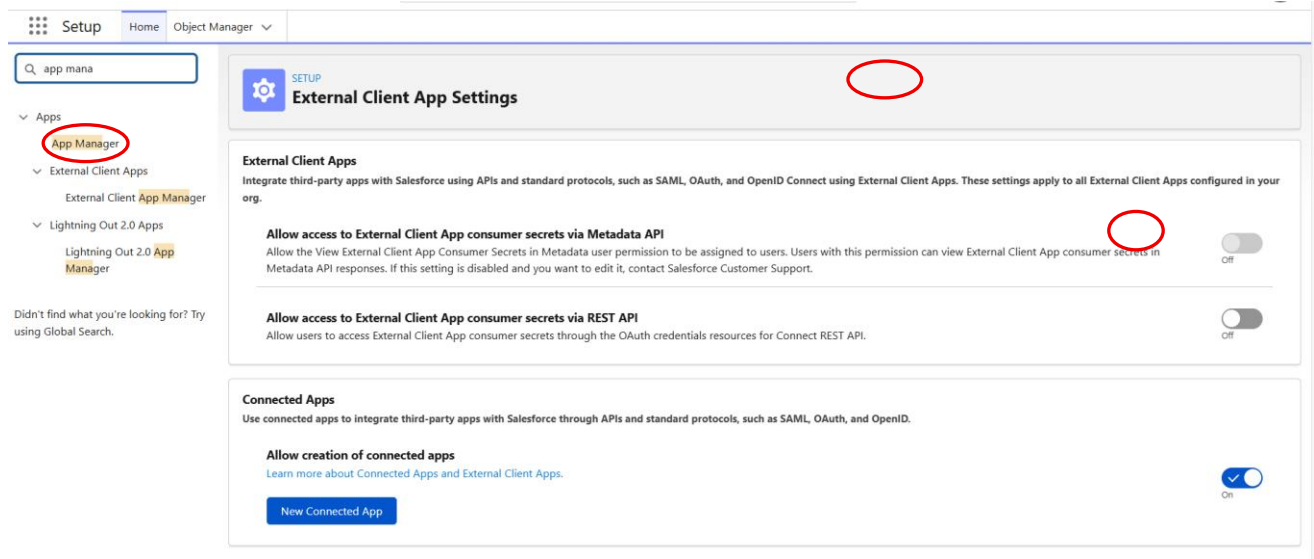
Setup Home Object Manager

app mana

Apps
App Manager
External Client Apps
External Client App Manager
Lightning Out 2.0 Apps
Lightning Out 2.0 App Manager

Didn't find what you're looking for? Try using Global Search.

SETUP
External Client App Settings

External Client Apps
Integrate third-party apps with Salesforce using APIs and standard protocols, such as SAML, OAuth, and OpenID Connect using External Client Apps. These settings apply to all External Client Apps configured in your org.

Allow access to External Client App consumer secrets via Metadata API
Allow the View External Client App Consumer Secrets in Metadata user permission to be assigned to users. Users with this permission can view External Client App consumer secrets in Metadata API responses. If this setting is disabled and you want to edit it, contact Salesforce Customer Support.
Off

Allow access to External Client App consumer secrets via REST API
Allow users to access External Client App consumer secrets through the OAuth credentials resources for Connect REST API.
Off

Connected Apps
Use connected apps to integrate third-party apps with Salesforce through APIs and standard protocols, such as SAML, OAuth, and OpenID.

Allow creation of connected apps
Learn more about Connected Apps and External Client Apps.
On

New Connected App